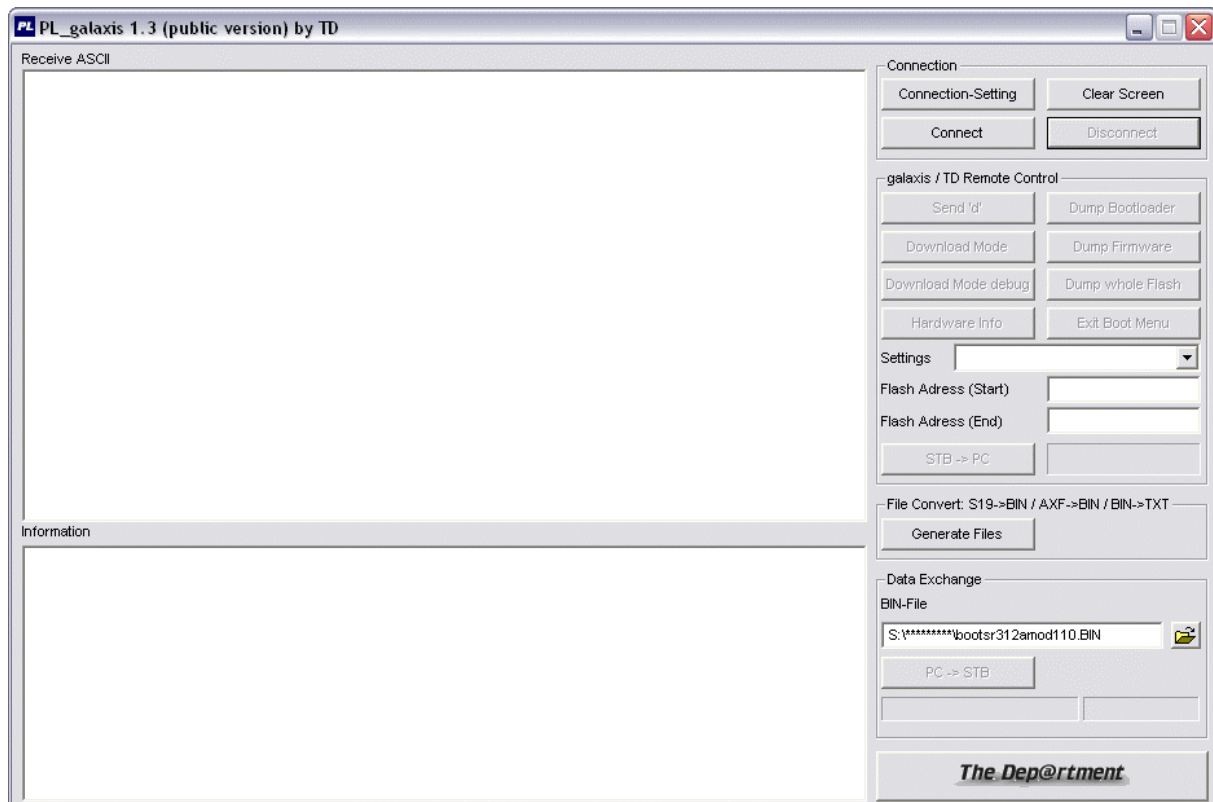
PL_galaxis 1.3 (public version) by TD

Receive ASCII

Connection
Connection-Setting
Clear Screen
Connect
Disconnect

galaxis / TD Remote Control
Send 'd'
Dump Bootloader
Download Mode
Dump Firmware
Download Mode debug
Dump whole Flash
Hardware Info
Exit Boot Menu
Settings
Flash Adress (Start)
Flash Adress (End)
STB -> PC

Information

File Convert: S19->BIN / AXF->BIN / BIN->TXT
Generate Files

Data Exchange
BIN-File
S:\*********\bootsr312amod110.BIN
PC -> STB

The Dep@rtment